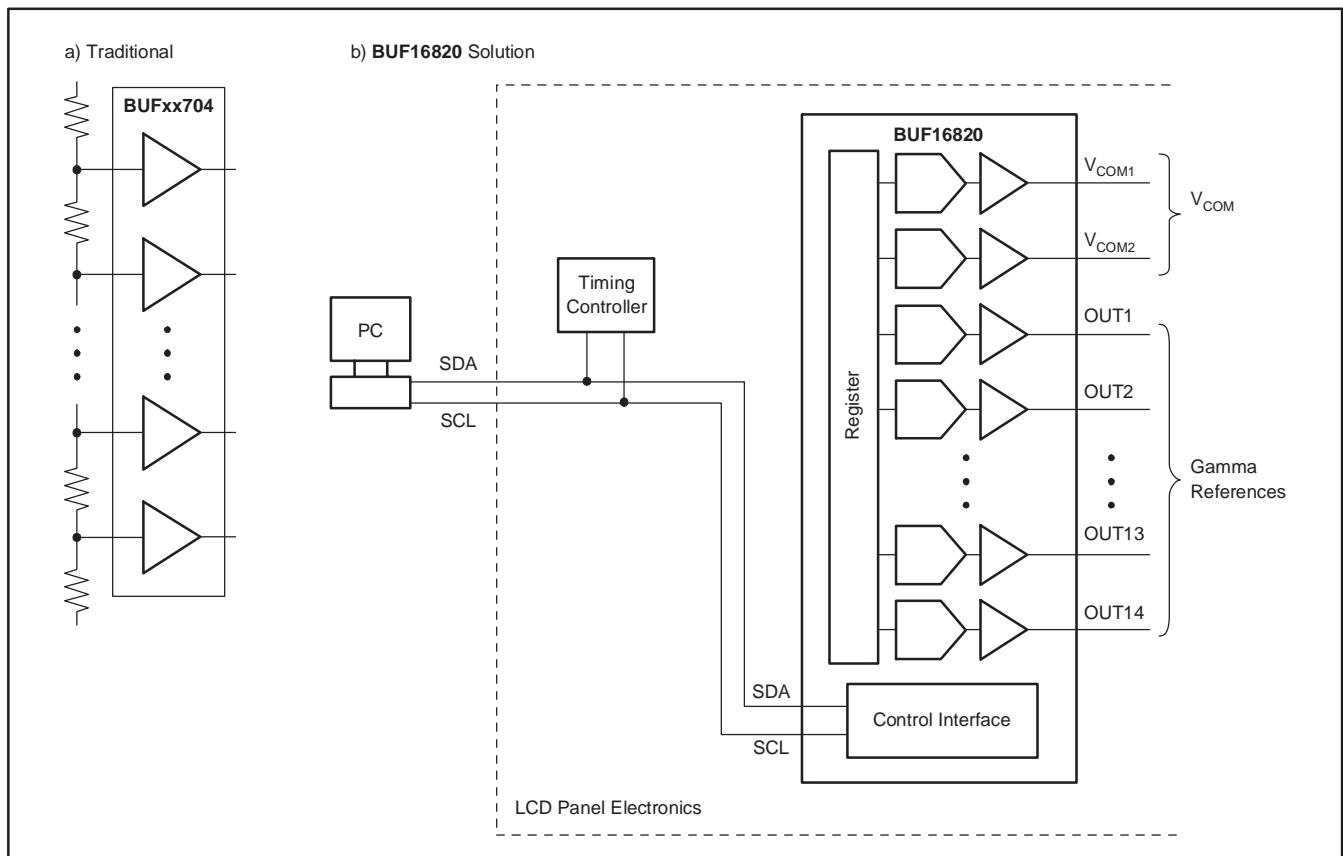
a) Traditional

BUFxx704

b) **BUF16820** Solution

PC

SDA

SCL

Timing Controller

BUF16820

Register

$V_{COM1}$

$V_{COM2}$

$V_{COM}$

OUT1

OUT2

OUT13

OUT14

Gamma References

SDA

SCL

Control Interface

LCD Panel Electronics